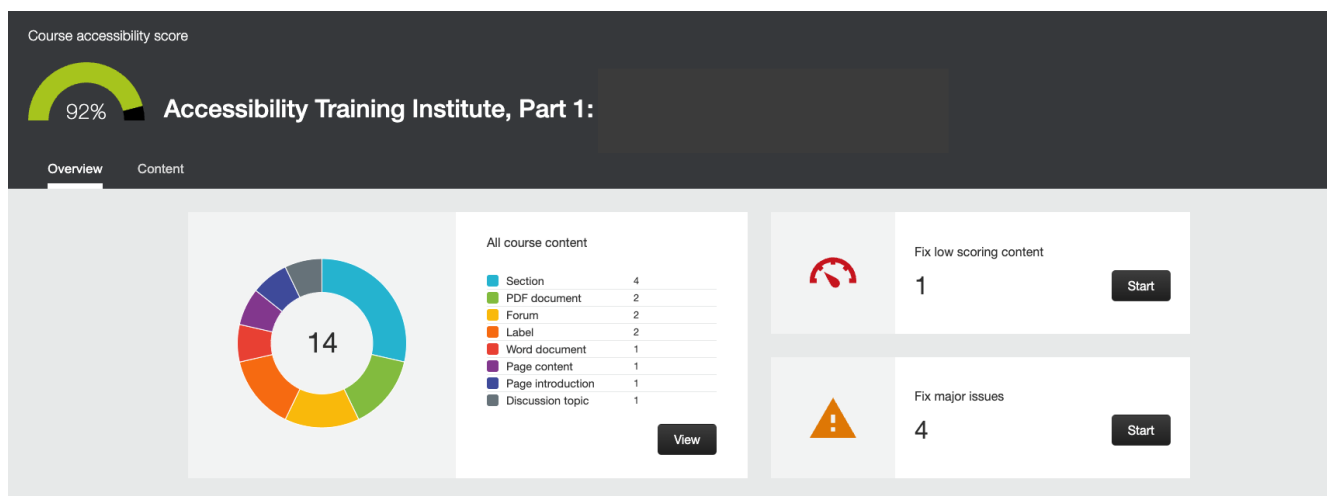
Course accessibility score

92%

Accessibility Training Institute, Part 1:

Overview Content

14

All course content

| | |
|---|---|
| Section | 4 |
| PDF document | 2 |
| Forum | 2 |
| Label | 2 |
| Word document | 1 |
| Page content | 1 |
| Page introduction | 1 |
| Discussion topic | 1 |

View

Fix low scoring content

1

Start

Fix major issues

4

Start